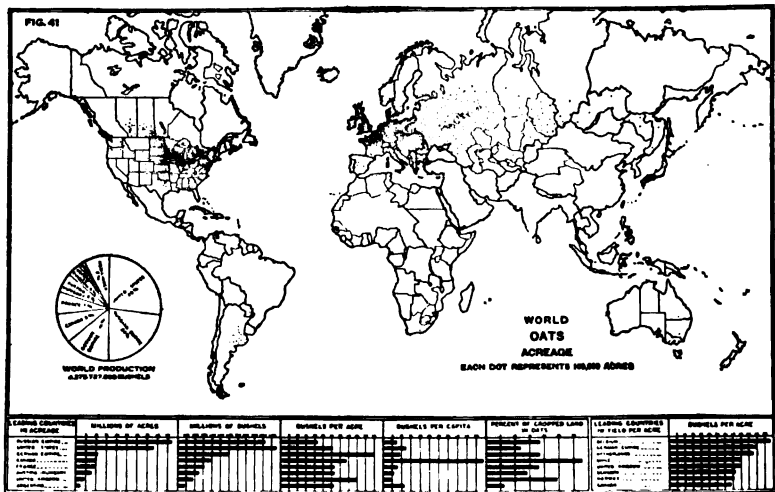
FIG. 41

WORLD
OATS
ACREAGE
EACH DOT REPRESENTS 100,000 ACRES

WORLD PRODUCTION
4,275,727,000 BUSHELS

| LEADING COUNTRIES IN ACREAGE | MILLIONS OF ACRES | MILLIONS OF BUSHELS | BUSHELS PER ACRE | BUSHELS PER CAPITA | PERCENT OF CROPPED LAND IN OATS | LEADING COUNTRIES IN YIELD PER ACRE | BUSHELS PER ACRE |
|---|---|---|---|---|---|---|---|
| RUSSIAN EMPIRE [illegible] UNITED STATES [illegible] GERMAN EMPIRE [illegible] CANADA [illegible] FRANCE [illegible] AUSTRIA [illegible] UNITED KINGDOM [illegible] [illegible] | | | | | | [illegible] GERMAN EMPIRE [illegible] NETHERLANDS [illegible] UNITED KINGDOM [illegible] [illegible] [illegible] CANADA | |